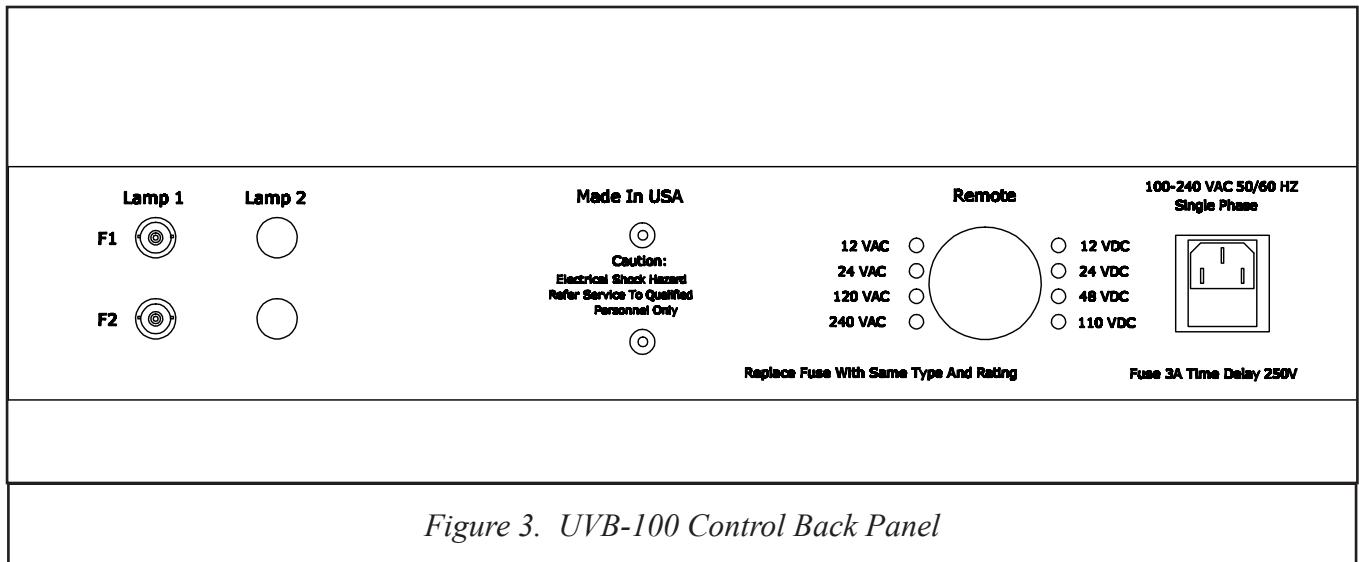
Lamp 1

Lamp 2

F1

F2

Made In USA

Caution:
Electrical Shock Hazard
Refer Service To Qualified
Personnel Only

Remote

12 VAC
24 VAC
120 VAC
240 VAC

12 VDC
24 VDC
48 VDC
110 VDC

Replace Fuse With Same Type And Rating

100-240 VAC 50/60 HZ
Single Phase

Fuse 3A Time Delay 250V

Figure 3. UVB-100 Control Back Panel